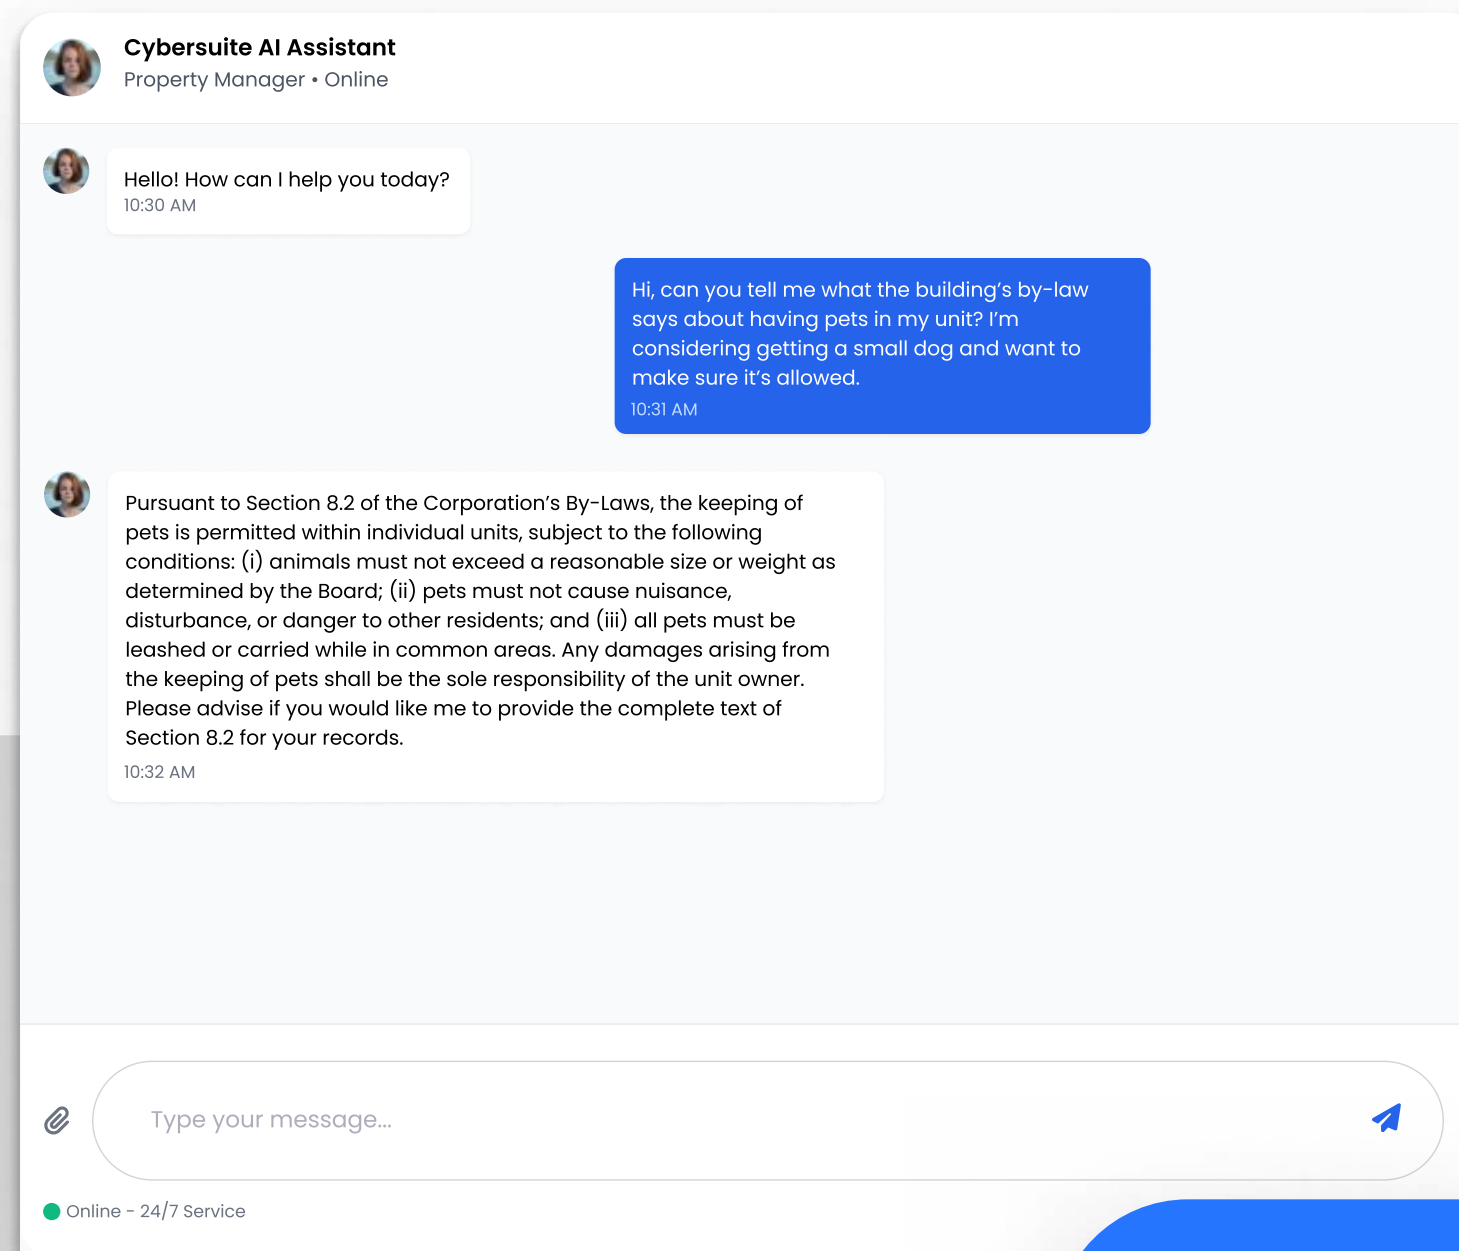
Cybersuite AI Assistant
Property Manager • Online

Hello! How can I help you today?
10:30 AM

Hi, can you tell me what the building's by-law says about having pets in my unit? I'm considering getting a small dog and want to make sure it's allowed.
10:31 AM

Pursuant to Section 8.2 of the Corporation's By-Laws, the keeping of pets is permitted within individual units, subject to the following conditions: (i) animals must not exceed a reasonable size or weight as determined by the Board; (ii) pets must not cause nuisance, disturbance, or danger to other residents; and (iii) all pets must be leashed or carried while in common areas. Any damages arising from the keeping of pets shall be the sole responsibility of the unit owner. Please advise if you would like me to provide the complete text of Section 8.2 for your records.
10:32 AM

Type your message...

Online - 24/7 Service